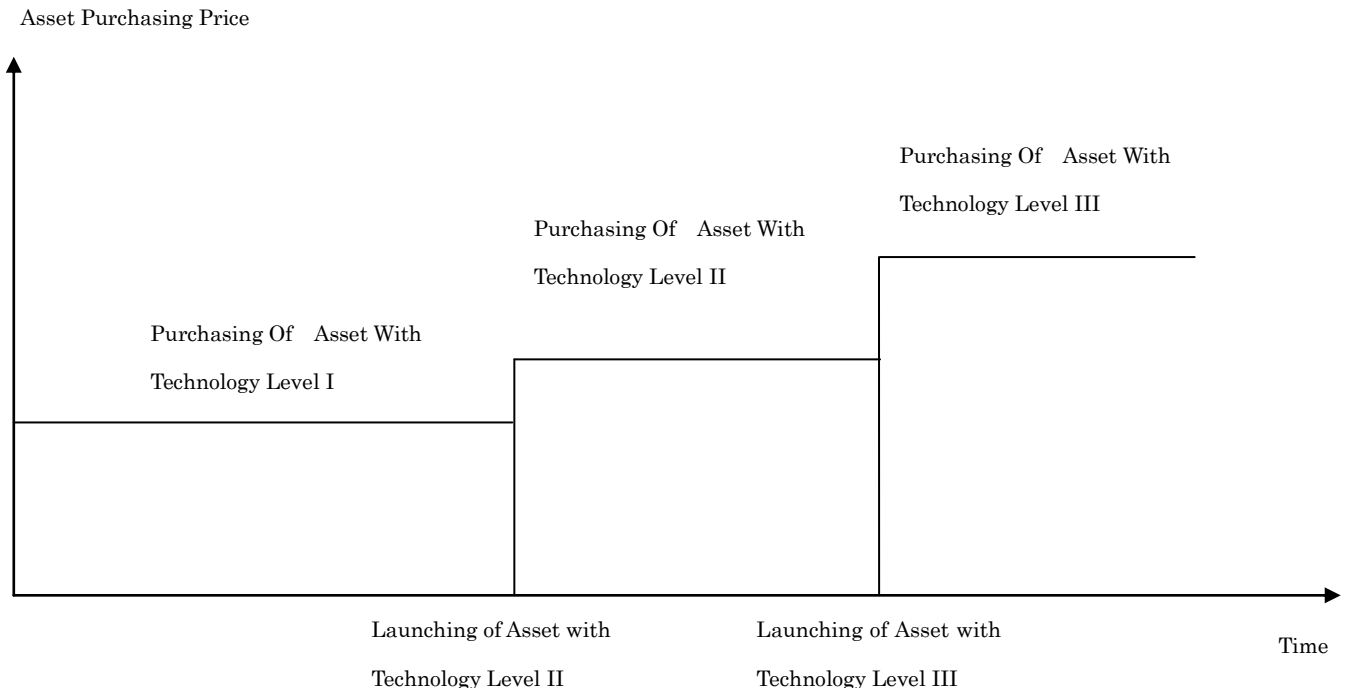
Asset Purchasing Price

Purchasing Of Asset With Technology Level III

Purchasing Of Asset With Technology Level II

Purchasing Of Asset With Technology Level I

Launching of Asset with Technology Level II

Launching of Asset with Technology Level III

Time